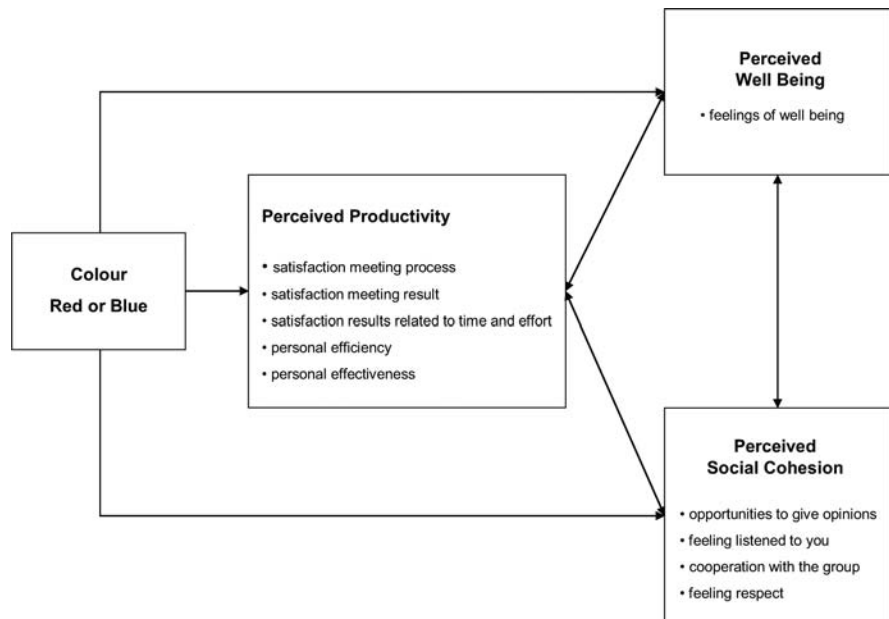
Perceived
Well Being

• feelings of well being

Colour
Red or Blue

Perceived Productivity

• satisfaction meeting process
• satisfaction meeting result
• satisfaction results related to time and effort
• personal efficiency
• personal effectiveness

Perceived
Social Cohesion

• opportunities to give opinions
• feeling listened to you
• cooperation with the group
• feeling respect